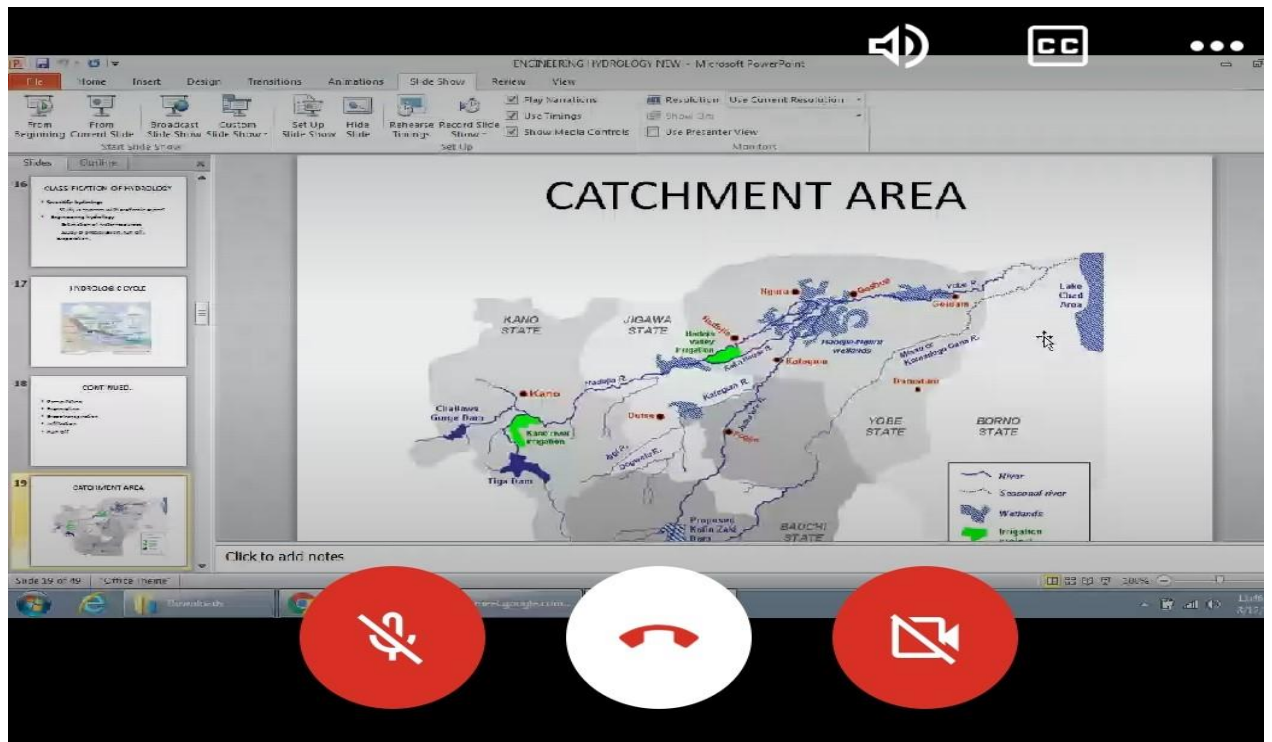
CC

ENGINEERING HYDROLOGY NEW - Microsoft PowerPoint

File Home Insert Design Transitions Animations Slide Show Review View

From Beginning From Current Slide Broadcast Slide Show Custom Slide Show Start Slide Show

Set Up Slide Show Hide Slide Rehearse Timings Record Slide Show Set Up

Play Narrations
Use Timings
Show Media Controls

Resolution: Use Current Resolution
Show On:
Use Presenter View
Monitors

Slides Outline

16 CLASSIFICATION OF HYDROLOGY

17 HYDROLOGIC CYCLE

18 CONTINUED.

19 CATCHMENT AREA

CATCHMENT AREA

KANO STATE
JIGAWA STATE
YOBE STATE
BORNO STATE
BAUCHI STATE
Kano
Challawa Gorge Dam
Kano river Irrigation
Tiga Dam
Hadejia Valley Irrigation
Hadejia R.
Katagum R.
Hadejia-Nguru wetlands
Nguru
Gashua
Geidam
Yobe R.
Lake Chad Area
Misau or Komadugu Gana R.
Damaturu
Dutse
Katagum
Potiskum
Proposed Kafin Zaki Dam
River
Seasonal river
Wetlands
Irrigation

Click to add notes

Slide 19 of 49 "Office Theme"

Downloads